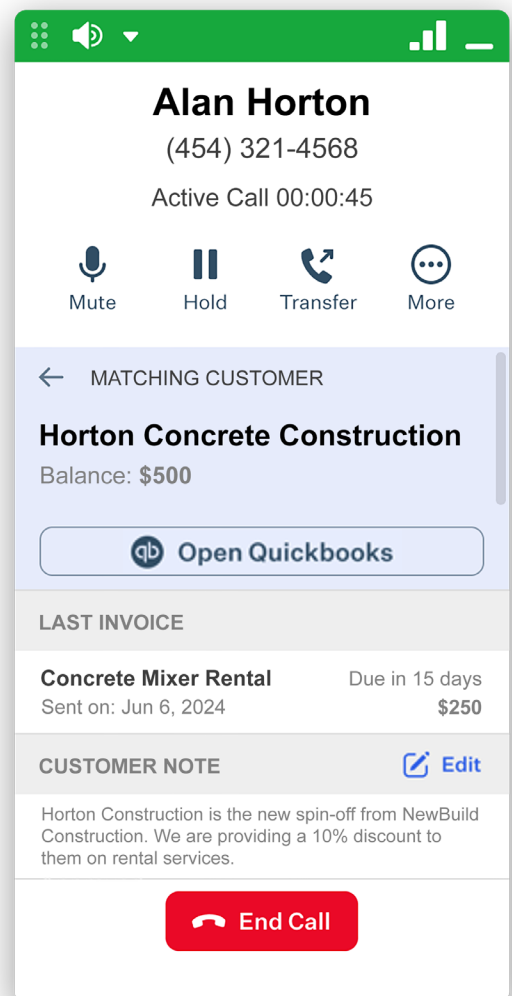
Alan Horton
(454) 321-4568
Active Call 00:00:45

Mute Hold Transfer More

MATCHING CUSTOMER
Horton Concrete Construction
Balance: $500

Open Quickbooks

LAST INVOICE
Concrete Mixer Rental
Due in 15 days
Sent on: Jun 6, 2024
$250

CUSTOMER NOTE
Edit

Horton Construction is the new spin-off from NewBuild Construction. We are providing a 10% discount to them on rental services.

End Call